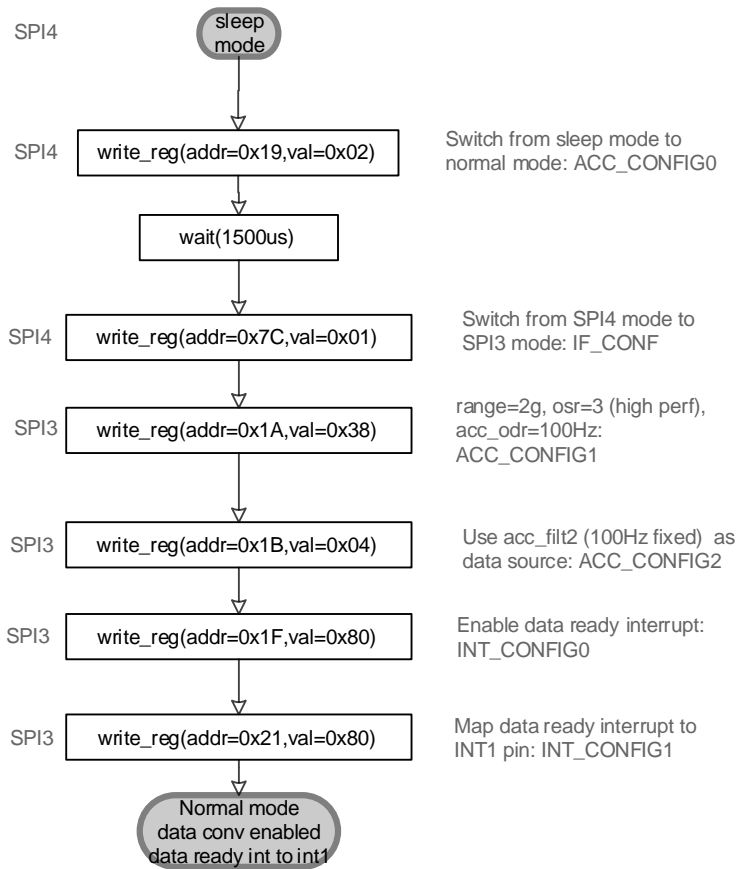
SPI4

sleep mode

SPI4

write_reg(addr=0x19,val=0x02)

Switch from sleep mode to normal mode: ACC_CONFIG0

wait(1500us)

SPI4

write_reg(addr=0x7C,val=0x01)

Switch from SPI4 mode to SPI3 mode: IF_CONF

SPI3

write_reg(addr=0x1A,val=0x38)

range=2g, osr=3 (high perf), acc_odr=100Hz: ACC_CONFIG1

SPI3

write_reg(addr=0x1B,val=0x04)

Use acc_filt2 (100Hz fixed) as data source: ACC_CONFIG2

SPI3

write_reg(addr=0x1F,val=0x80)

Enable data ready interrupt: INT_CONFIG0

SPI3

write_reg(addr=0x21,val=0x80)

Map data ready interrupt to INT1 pin: INT_CONFIG1

Normal mode data conv enabled data ready int to int1